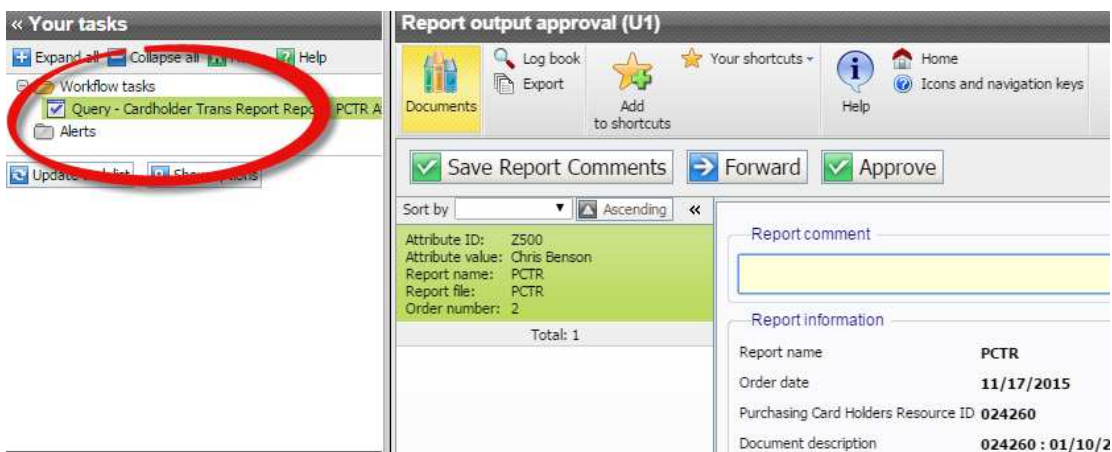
« Your tasks

Expand all Collapse all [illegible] Help

Workflow tasks

Query - Cardholder Trans Report Repo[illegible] PCTR A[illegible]

Alerts

Update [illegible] list Show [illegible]ptions

Report output approval (U1)

Documents

Log book

Export

Add to shortcuts

Your shortcuts

Help

Home

Icons and navigation keys

Save Report Comments

Forward

Approve

Sort by

Ascending

«

Attribute ID: Z500
Attribute value: Chris Benson
Report name: PCTR
Report file: PCTR
Order number: 2

Total: 1

Report comment

Report information

| | |
|---|---|
| Report name | PCTR |
| Order date | 11/17/2015 |
| Purchasing Card Holders Resource ID | 024260 |
| Document description | 024260 : 01/10/2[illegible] |